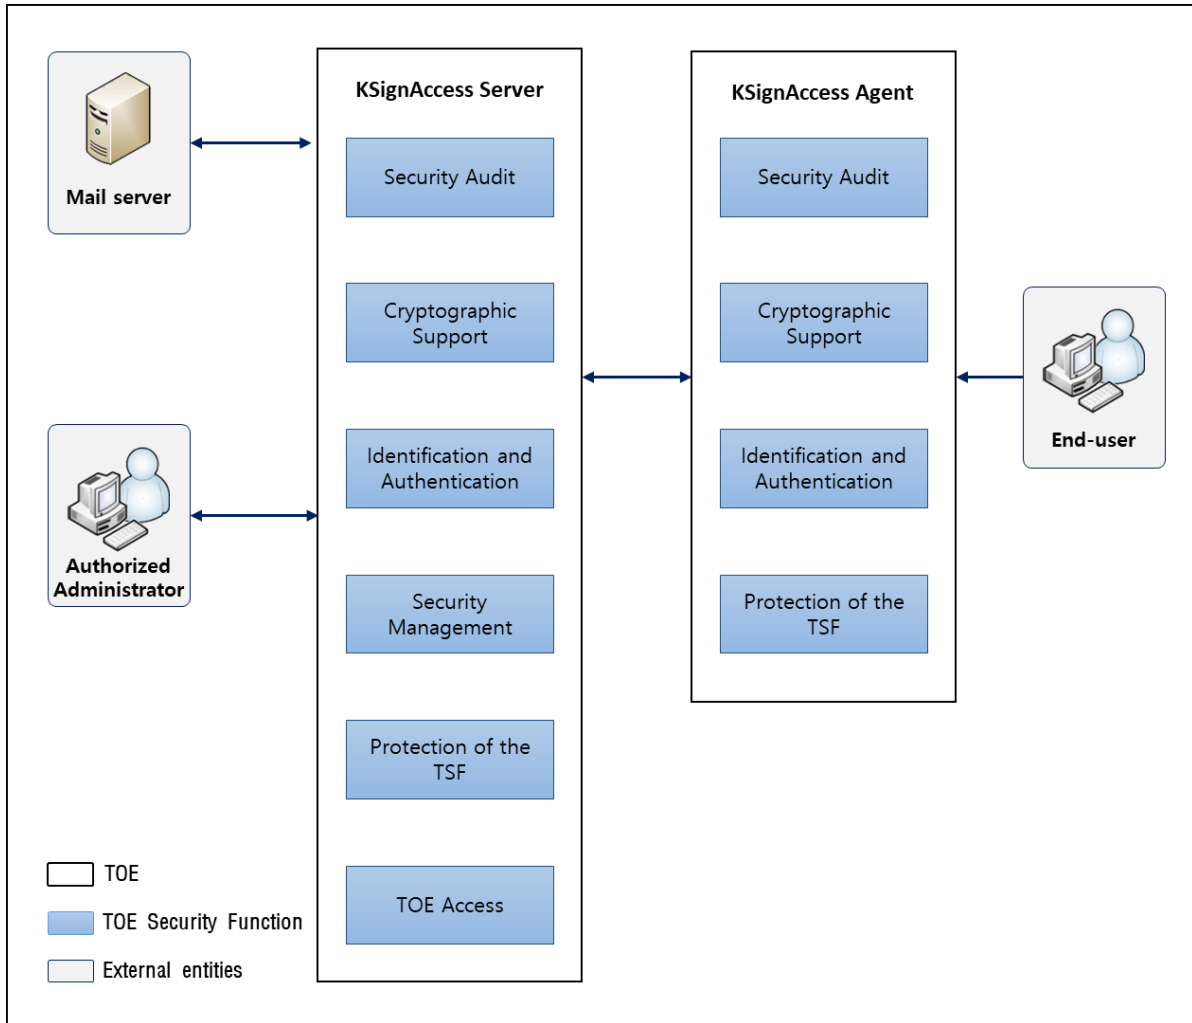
Mail server

Authorized Administrator

KSignAccess Server

Security Audit

Cryptographic Support

Identification and Authentication

Security Management

Protection of the TSF

TOE Access

KSignAccess Agent

Security Audit

Cryptographic Support

Identification and Authentication

Protection of the TSF

End-user

TOE

TOE Security Function

External entities